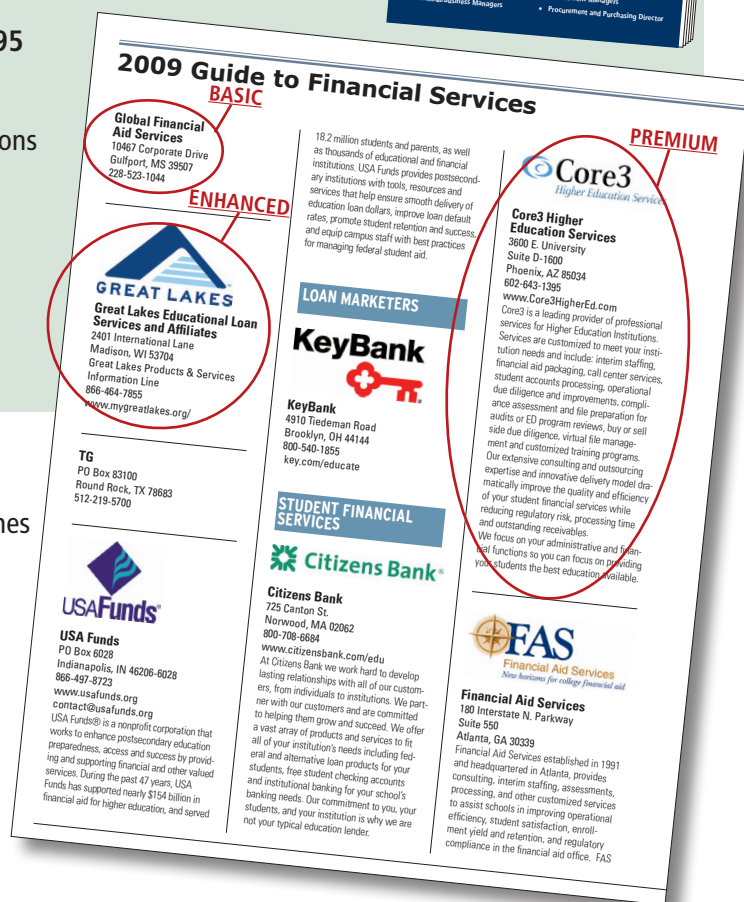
95

ons

nes

Business Managers

• Procurement and Purchasing Director

2009 Guide to Financial Services

BASIC

Global Financial Aid Services
10467 Corporate Drive
Gulfport, MS 39507
228-523-1044

ENHANCED

GREAT LAKES

Great Lakes Educational Loan Services and Affiliates
2401 International Lane
Madison, WI 53704
Great Lakes Products & Services Information Line
866-464-7855
www.mygreatlakes.org/

TG
PO Box 83100
Round Rock, TX 78683
512-219-5700

USAFunds

USA Funds
PO Box 6028
Indianapolis, IN 46206-6028
866-497-8723
www.usafunds.org
contact@usafunds.org
USA Funds® is a nonprofit corporation that works to enhance postsecondary education preparedness, access and success by providing and supporting financial and other valued services. During the past 47 years, USA Funds has supported nearly $154 billion in financial aid for higher education, and served

18.2 million students and parents, as well as thousands of educational and financial institutions. USA Funds provides postsecondary institutions with tools, resources and services that help ensure smooth delivery of education loan dollars, improve loan default rates, promote student retention and success, and equip campus staff with best practices for managing federal student aid.

LOAN MARKETERS

KeyBank

KeyBank
4910 Tiedeman Road
Brooklyn, OH 44144
800-540-1855
key.com/educate

STUDENT FINANCIAL SERVICES

Citizens Bank

Citizens Bank
725 Canton St.
Norwood, MA 02062
800-708-6684
www.citizensbank.com/edu
At Citizens Bank we work hard to develop lasting relationships with all of our customers, from individuals to institutions. We partner with our customers and are committed to helping them grow and succeed. We offer a vast array of products and services to fit all of your institution's needs including federal and alternative loan products for your students, free student checking accounts and institutional banking for your school's banking needs. Our commitment to you, your students, and your institution is why we are not your typical education lender.

PREMIUM

Core3
Higher Education Service

Core3 Higher Education Services
3600 E. University
Suite D-1600
Phoenix, AZ 85034
602-643-1395
www.Core3HigherEd.com
Core3 is a leading provider of professional services for Higher Education Institutions. Services are customized to meet your institution needs and include: interim staffing, financial aid packaging, call center services, student accounts processing, operational due diligence and improvements, compliance assessment and file preparation for audits or ED program reviews, buy or sell side due diligence, virtual file management and customized training programs. Our extensive consulting and outsourcing expertise and innovative delivery model dramatically improve the quality and efficiency of your student financial services while reducing regulatory risk, processing time and outstanding receivables.
We focus on your administrative and financial functions so you can focus on providing your students the best education available.

FAS
Financial Aid Services
New horizons for college financial aid

Financial Aid Services
180 Interstate N. Parkway
Suite 550
Atlanta, GA 30339
Financial Aid Services established in 1991 and headquartered in Atlanta, provides consulting, interim staffing, assessments, processing, and other customized services to assist schools in improving operational efficiency, student satisfaction, enrollment yield and retention, and regulatory compliance in the financial aid office. FAS